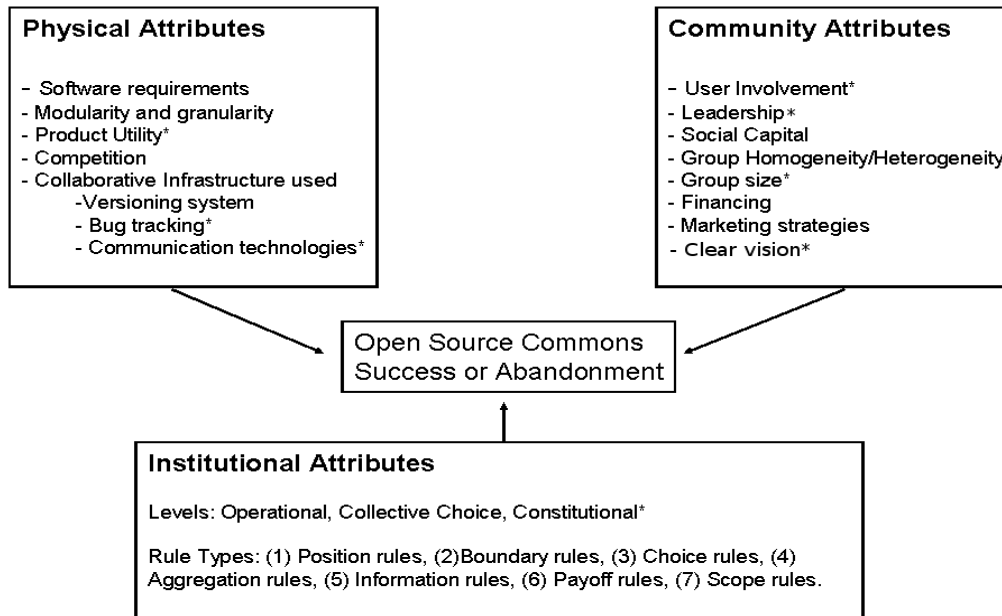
Physical Attributes

- Software requirements
- Modularity and granularity
- Product Utility*
- Competition
- Collaborative Infrastructure used
-Versioning system
- Bug tracking*
- Communication technologies*

Community Attributes

- User Involvement*
- Leadership*
- Social Capital
- Group Homogeneity/Heterogeneity
- Group size*
- Financing
- Marketing strategies
- Clear vision*

Open Source Commons Success or Abandonment

Institutional Attributes

Levels: Operational, Collective Choice, Constitutional*

Rule Types: (1) Position rules, (2)Boundary rules, (3) Choice rules, (4) Aggregation rules, (5) Information rules, (6) Payoff rules, (7) Scope rules.